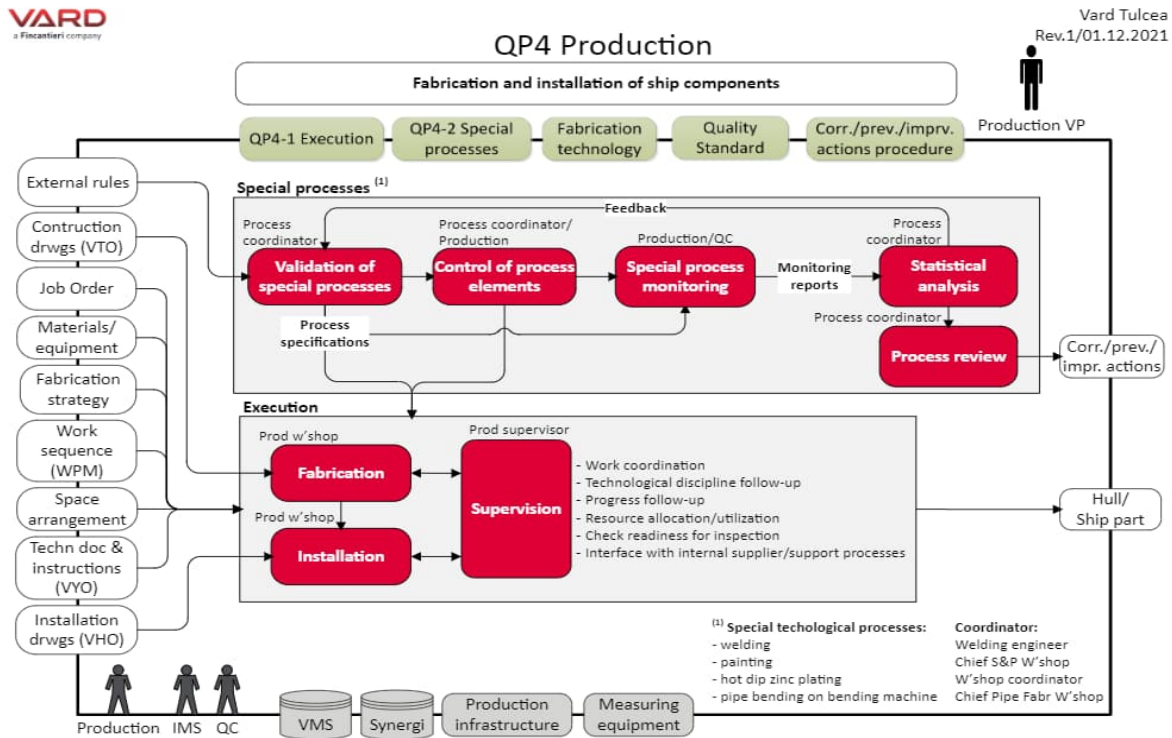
VARD
a Fincantieri company

Vard Tulcea
Rev.1/01.12.2021

QP4 Production

Fabrication and installation of ship components

Production VP

QP4-1 Execution
QP4-2 Special processes
Fabrication technology
Quality Standard
Corr./prev./imprv. actions procedure

External rules
Contruction drwgs (VTO)
Job Order
Materials/ equipment
Fabrication strategy
Work sequence (WPM)
Space arrangement
Techn doc & instructions (VYO)
Installation drwgs (VHO)

Special processes $^{(1)}$

Feedback
Process coordinator
Validation of special processes
Process coordinator/ Production
Control of process elements
Production/QC
Special process monitoring
Monitoring reports
Process coordinator
Statistical analysis
Process coordinator
Process review
Process specifications

Corr./prev./ impr. actions

Execution

Prod w'shop
Fabrication
Prod w'shop
Installation
Prod supervisor
Supervision
- Work coordination
- Technological discipline follow-up
- Progress follow-up
- Resource allocation/utilization
- Check readiness for inspection
- Interface with internal supplier/support processes

Hull/ Ship part

$^{(1)}$ Special techological processes:
- welding
- painting
- hot dip zinc plating
- pipe bending on bending machine

Coordinator:
Welding engineer
Chief S&P W'shop
W'shop coordinator
Chief Pipe Fabr W'shop

Production IMS QC
VMS
Synergi
Production infrastructure
Measuring equipment